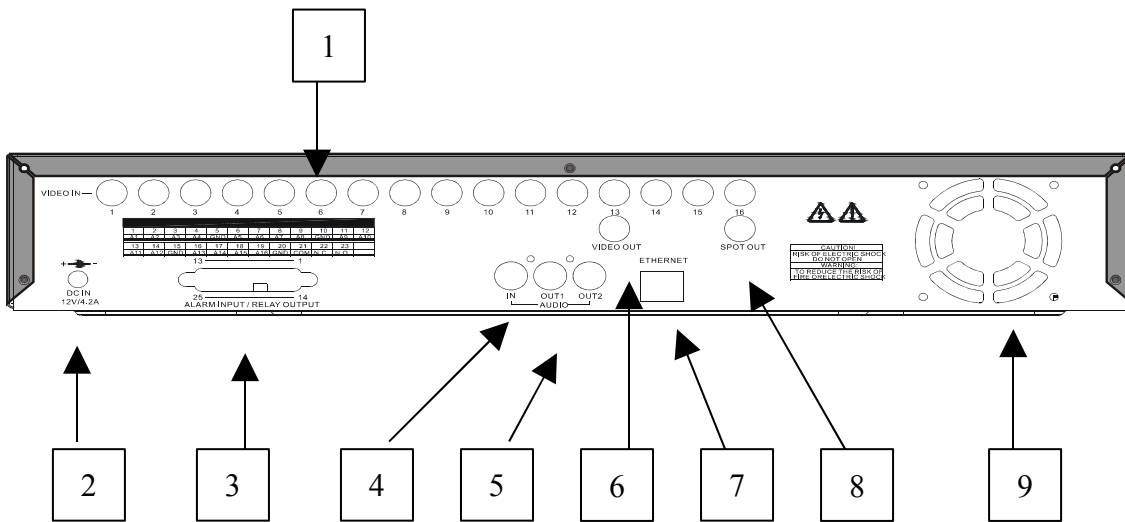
1

VIDEO IN
1 2 3 4 5 6 7 8 9 10 11 12 13 14 15 16

| 1 | 2 | 3 | 4 | 5 | 6 | 7 | 8 | 9 | 10 | 11 | 12 |
|---|---|---|---|---|---|---|---|---|---|---|---|
| A1 | A2 | A3 | A4 | COM | A5 | A6 | A7 | A8 | COM | A9 | A10 |
| 13 | 14 | 15 | 16 | 17 | 18 | 19 | 20 | 21 | 22 | 23 | |
| A11 | A12 | GND | A13 | A14 | A15 | A16 | GND | COM | N.C | N.O | |

13 1
25 14
ALARM INPUT / RELAY OUTPUT

DC IN
12V/4.2A

VIDEO OUT
SPOT OUT

IN OUT1 OUT2
AUDIO

ETHERNET

CAUTION!
RISK OF ELECTRIC SHOCK
DO NOT OPEN
WARNING
TO REDUCE THE RISK OF
FIRE OR ELECTRIC SHOCK

2 3 4 5 6 7 8 9